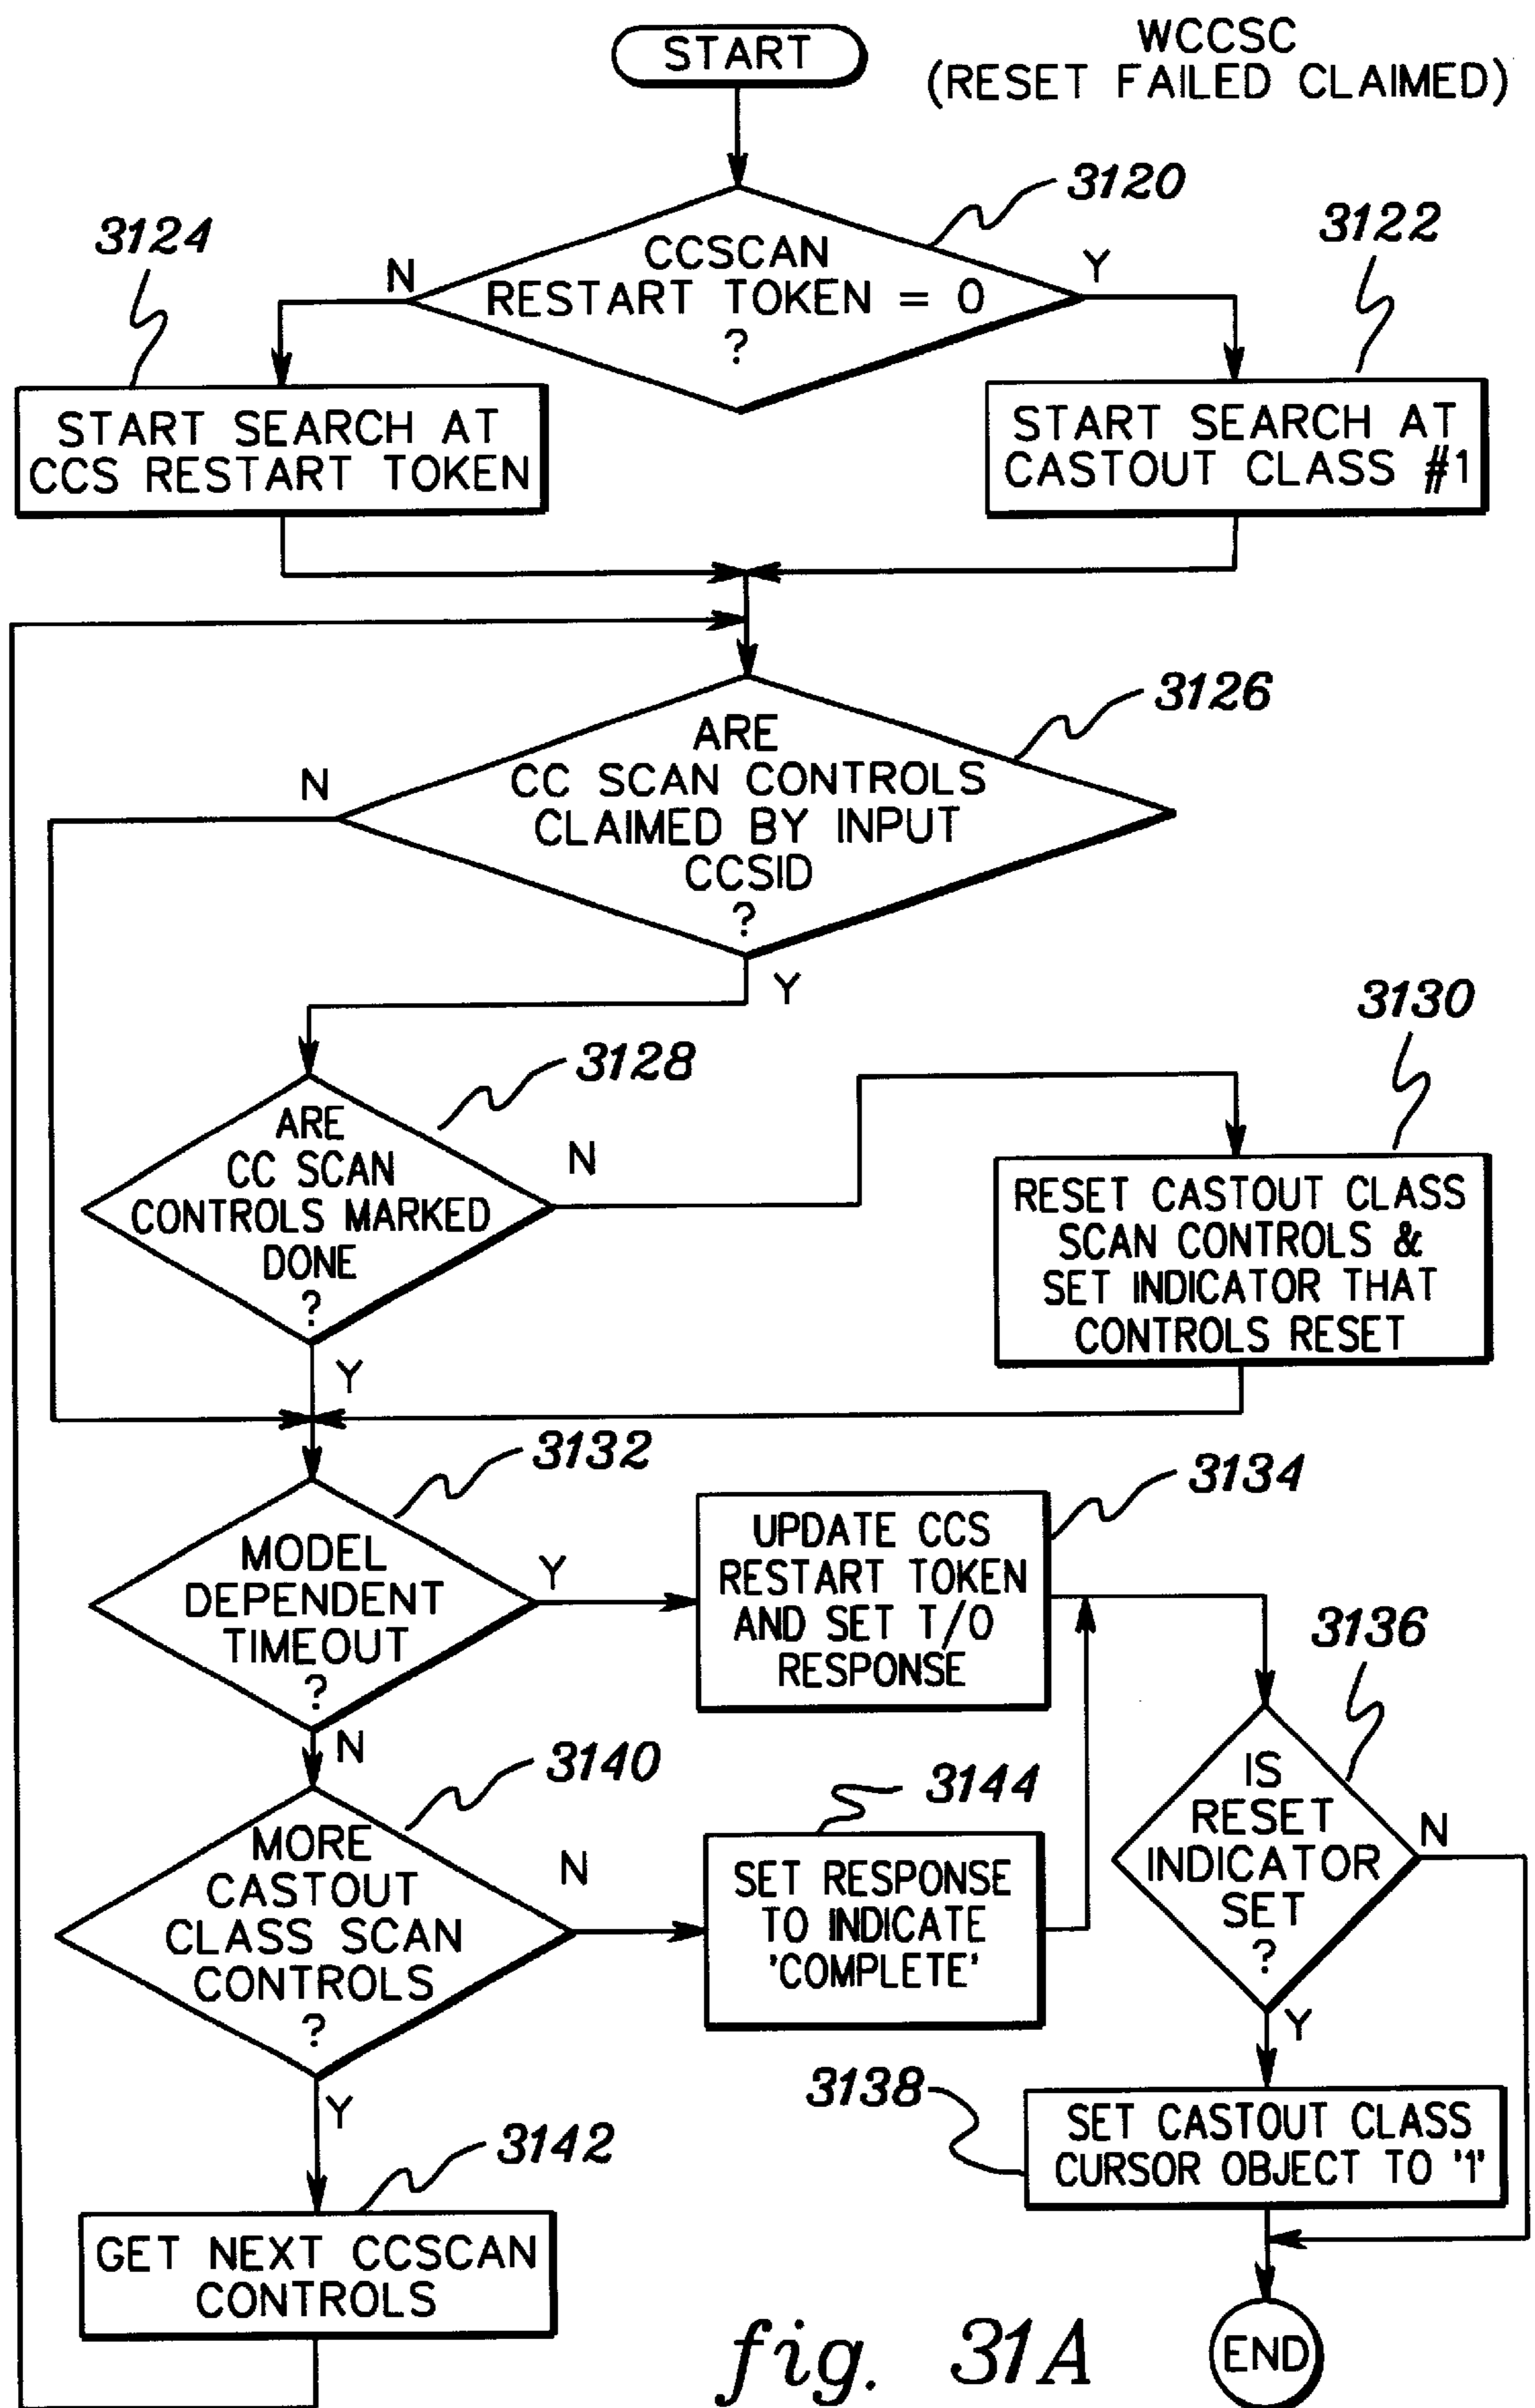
START

WCCSC
(RESET FAILED CLAIMED)

3120

CCSCAN RESTART TOKEN = 0 ?

N

Y

3124

3122

START SEARCH AT CCS RESTART TOKEN

START SEARCH AT CASTOUT CLASS #1

3126

ARE CC SCAN CONTROLS CLAIMED BY INPUT CCSID ?

N

Y

3128

3130

ARE CC SCAN CONTROLS MARKED DONE ?

N

RESET CASTOUT CLASS SCAN CONTROLS & SET INDICATOR THAT CONTROLS RESET

Y

3132

3134

MODEL DEPENDENT TIMEOUT ?

Y

UPDATE CCS RESTART TOKEN AND SET T/O RESPONSE

3136

N

3140

3144

MORE CASTOUT CLASS SCAN CONTROLS ?

N

SET RESPONSE TO INDICATE 'COMPLETE'

IS RESET INDICATOR SET ?

N

Y

Y

3138

SET CASTOUT CLASS CURSOR OBJECT TO '1'

3142

GET NEXT CCSCAN CONTROLS

fig. 31A

END